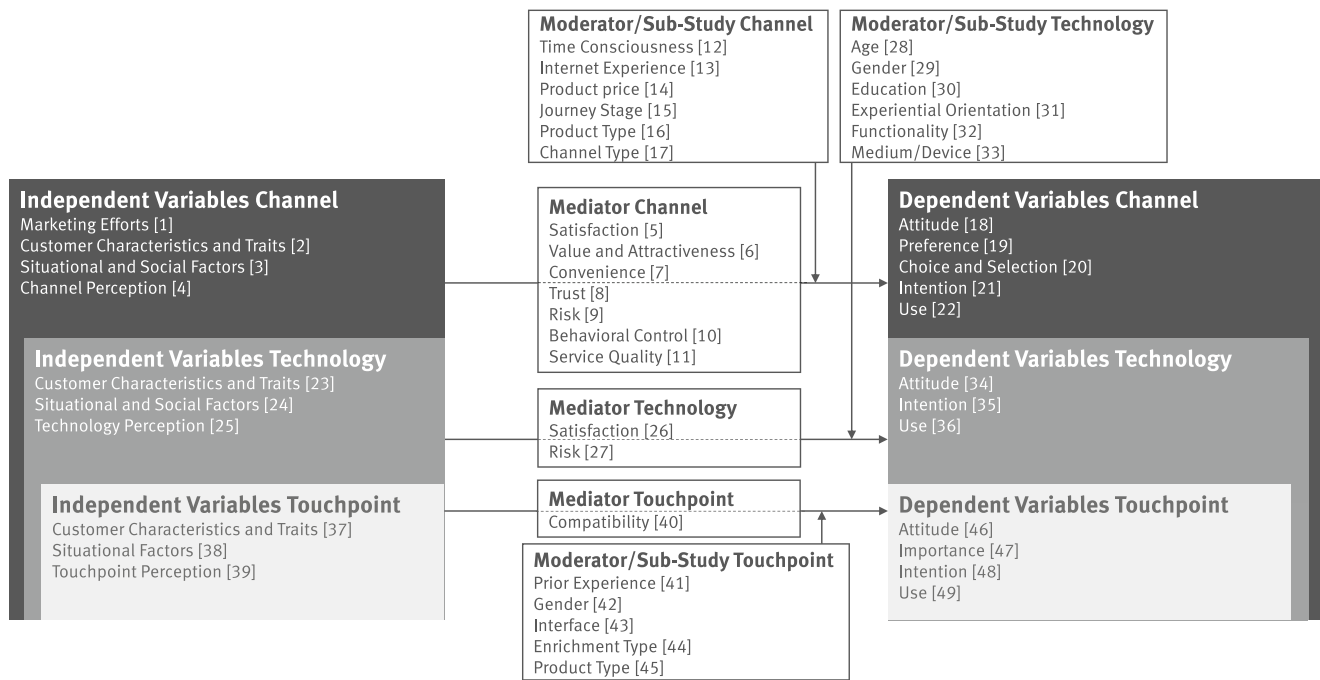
Moderator/Sub-Study Channel
Time Consciousness [12]
Internet Experience [13]
Product price [14]
Journey Stage [15]
Product Type [16]
Channel Type [17]

Moderator/Sub-Study Technology
Age [28]
Gender [29]
Education [30]
Experiential Orientation [31]
Functionality [32]
Medium/Device [33]

Independent Variables Channel
Marketing Efforts [1]
Customer Characteristics and Traits [2]
Situational and Social Factors [3]
Channel Perception [4]

Mediator Channel
Satisfaction [5]
Value and Attractiveness [6]
Convenience [7]
Trust [8]
Risk [9]
Behavioral Control [10]
Service Quality [11]

Dependent Variables Channel
Attitude [18]
Preference [19]
Choice and Selection [20]
Intention [21]
Use [22]

Independent Variables Technology
Customer Characteristics and Traits [23]
Situational and Social Factors [24]
Technology Perception [25]

Mediator Technology
Satisfaction [26]
Risk [27]

Dependent Variables Technology
Attitude [34]
Intention [35]
Use [36]

Independent Variables Touchpoint
Customer Characteristics and Traits [37]
Situational Factors [38]
Touchpoint Perception [39]

Mediator Touchpoint
Compatibility [40]

Dependent Variables Touchpoint
Attitude [46]
Importance [47]
Intention [48]
Use [49]

Moderator/Sub-Study Touchpoint
Prior Experience [41]
Gender [42]
Interface [43]
Enrichment Type [44]
Product Type [45]